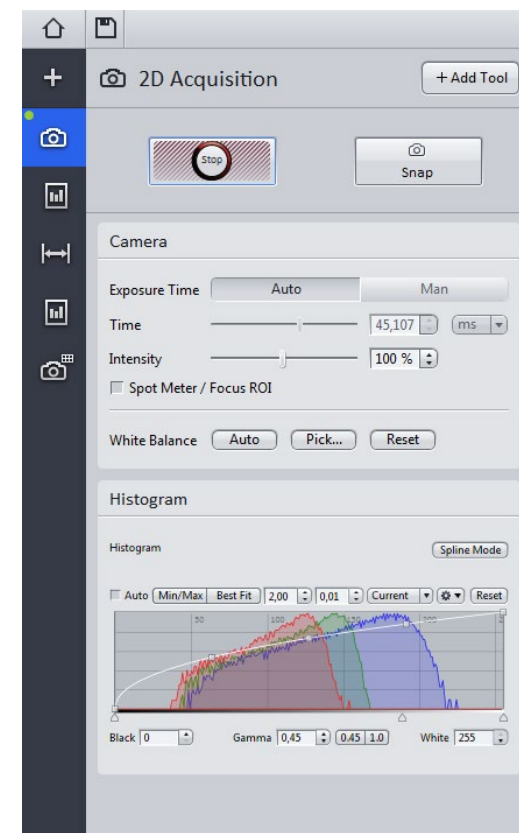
2D Acquisition

+ Add Tool

Stop

Snap

Camera

Exposure Time Auto Man

Time 45,107 ms

Intensity 100 %

Spot Meter / Focus ROI

White Balance Auto Pick... Reset

Histogram

Histogram

Spline Mode

Auto Min/Max Best Fit 2,00 0,01 Current Reset

50 100 200

Black 0 Gamma 0,45 0.45 1.0 White 255